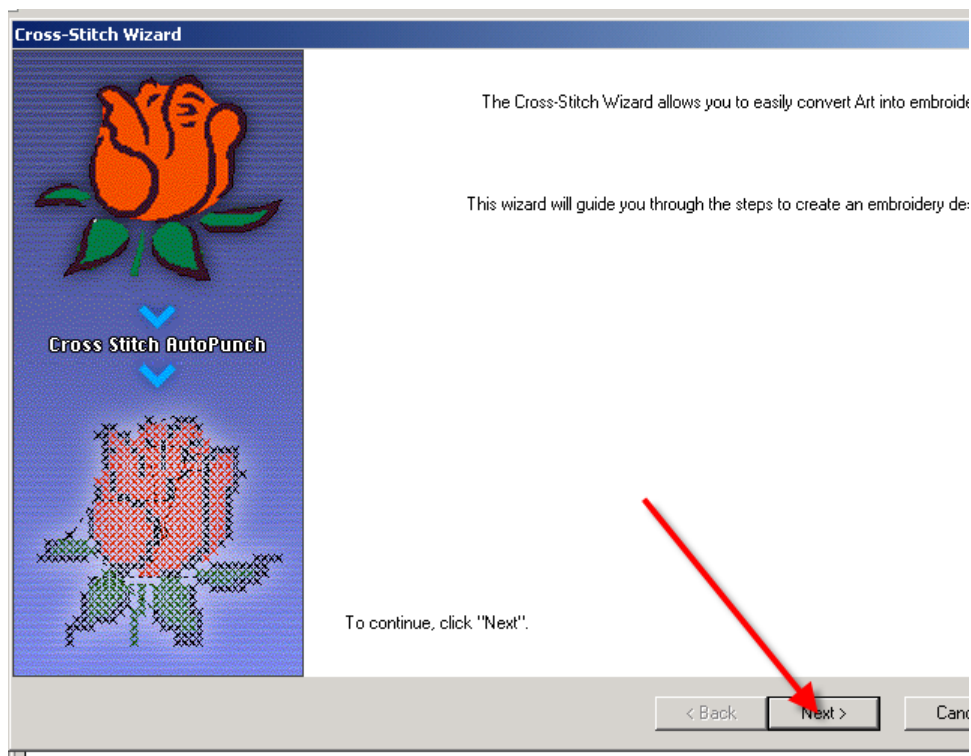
Cross-Stitch Wizard

Cross Stitch AutoPunch

The Cross-Stitch Wizard allows you to easily convert Art into embroide

This wizard will guide you through the steps to create an embroidery de

To continue, click "Next".

< Back

Next >

Canc